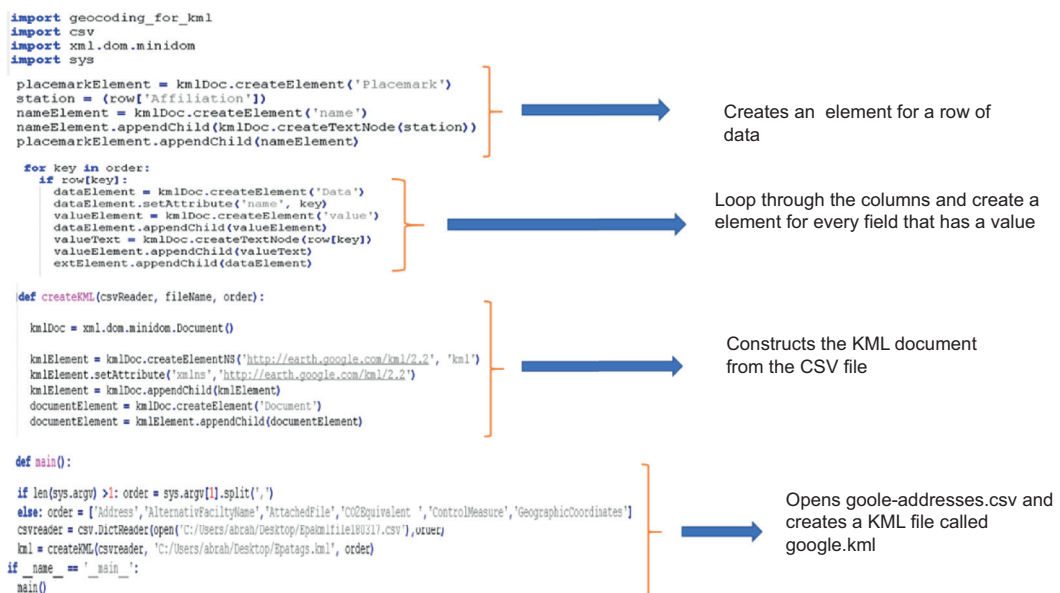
import geocoding_for_kml
import csv
import xml.dom.minidom
import sys

placemarkElement = kmlDoc.createElement('Placemark')
station = (row['Affiliation'])
nameElement = kmlDoc.createElement('name')
nameElement.appendChild(kmlDoc.createTextNode(station))
placemarkElement.appendChild(nameElement)

Creates an element for a row of data

for key in order:
 if row[key]:
  dataElement = kmlDoc.createElement('Data')
  dataElement.setAttribute('name', key)
  valueElement = kmlDoc.createElement('value')
  dataElement.appendChild(valueElement)
  valueText = kmlDoc.createTextNode(row[key])
  valueElement.appendChild(valueText)
  extElement.appendChild(dataElement)

Loop through the columns and create a element for every field that has a value

def createKML(csvReader, fileName, order):

kmlDoc = xml.dom.minidom.Document()

kmlElement = kmlDoc.createElementNS('http://earth.google.com/kml/2.2', 'kml')
kmlElement.setAttribute('xmlns','http://earth.google.com/kml/2.2')
kmlElement = kmlDoc.appendChild(kmlElement)
documentElement = kmlDoc.createElement('Document')
documentElement = kmlElement.appendChild(documentElement)

Constructs the KML document from the CSV file

def main():

if len(sys.argv) >1: order = sys.argv[1].split(',')
else: order = ['Address','AlternativFacilytName','AttachedFile','CO2Equivalent ','ControlMeasure','GeographicCoordinates']
csvreader = csv.DictReader(open('C:/Users/abrah/Desktop/Epakmlfile180317.csv'),order)
kml = createKML(csvreader, 'C:/Users/abrah/Desktop/Epatags.kml', order)
if __name__ == '__main__':
main()

Opens goole-addresses.csv and creates a KML file called google.kml